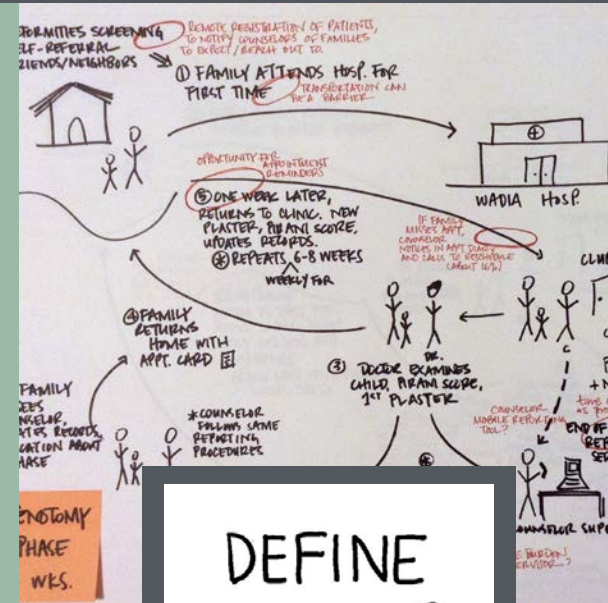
FORMITIES SCREENING
ELF-REFERRAL
RIENDS/NEIGHBORS

REMOTE REGISTRATION OF PATIENTS, TO NOTIFY COUNSELORS OF FAMILIES TO EXPECT / REACH OUT TO

① FAMILY ATTENDS HOSP. FOR FIRST TIME

TRANSPORTATION CAN BE A BARRIER

WADIA HOSP.

OPPORTUNITY FOR APPOINTMENT REMINDERS

⑤ ONE WEEK LATER, RETURNS TO CLINIC. NEW PLASTER, PIRANI SCORE, UPDATES RECORDS.

✱ REPEATS WEEKLY FOR 6-8 WEEKS

IF FAMILY MISSES APPT, COUNSELOR NOTICES IN APPT DIARY AND CALLS TO RESCHEDULE (ABOUT 16%)

CLIN

④ FAMILY RETURNS HOME WITH APPT. CARD

DR.

③ DOCTOR EXAMINES CHILD, PIRANI SCORE, 1ST PLASTER

FAMILY
EES
NSELOR
TER RECORDS
CATION ABOUT
EASE

✱ COUNSELOR FOLLOWS SAME REPORTING PROCEDURES

COUNSELOR MOBILE REPORTING TOOL?

+ N
END OF
REF
SE

OUNSELOR SUP

E BURDEN
RVISOR...?

ENOTOMY
PHASE
WKS.

DEFINE